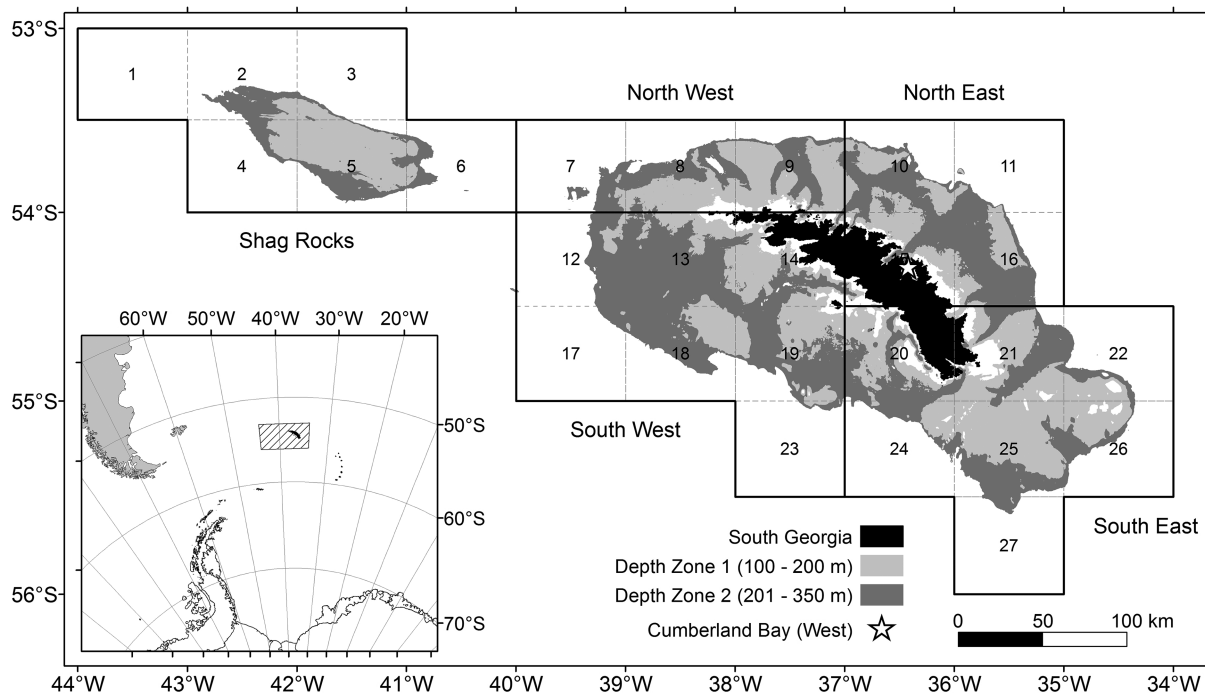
53°S
54°S
55°S
56°S

1
2
3
4
5
6
Shag Rocks

North West
North East
7
8
9
10
11
12
13
14
15
16
17
18
19
20
21
22
South West
23
24
25
26
South East
27

60°W
50°W
40°W
30°W
20°W
50°S
60°S
70°S

South Georgia
Depth Zone 1 (100 - 200 m)
Depth Zone 2 (201 - 350 m)
Cumberland Bay (West)

0
50
100 km

44°W
43°W
42°W
41°W
40°W
39°W
38°W
37°W
36°W
35°W
34°W